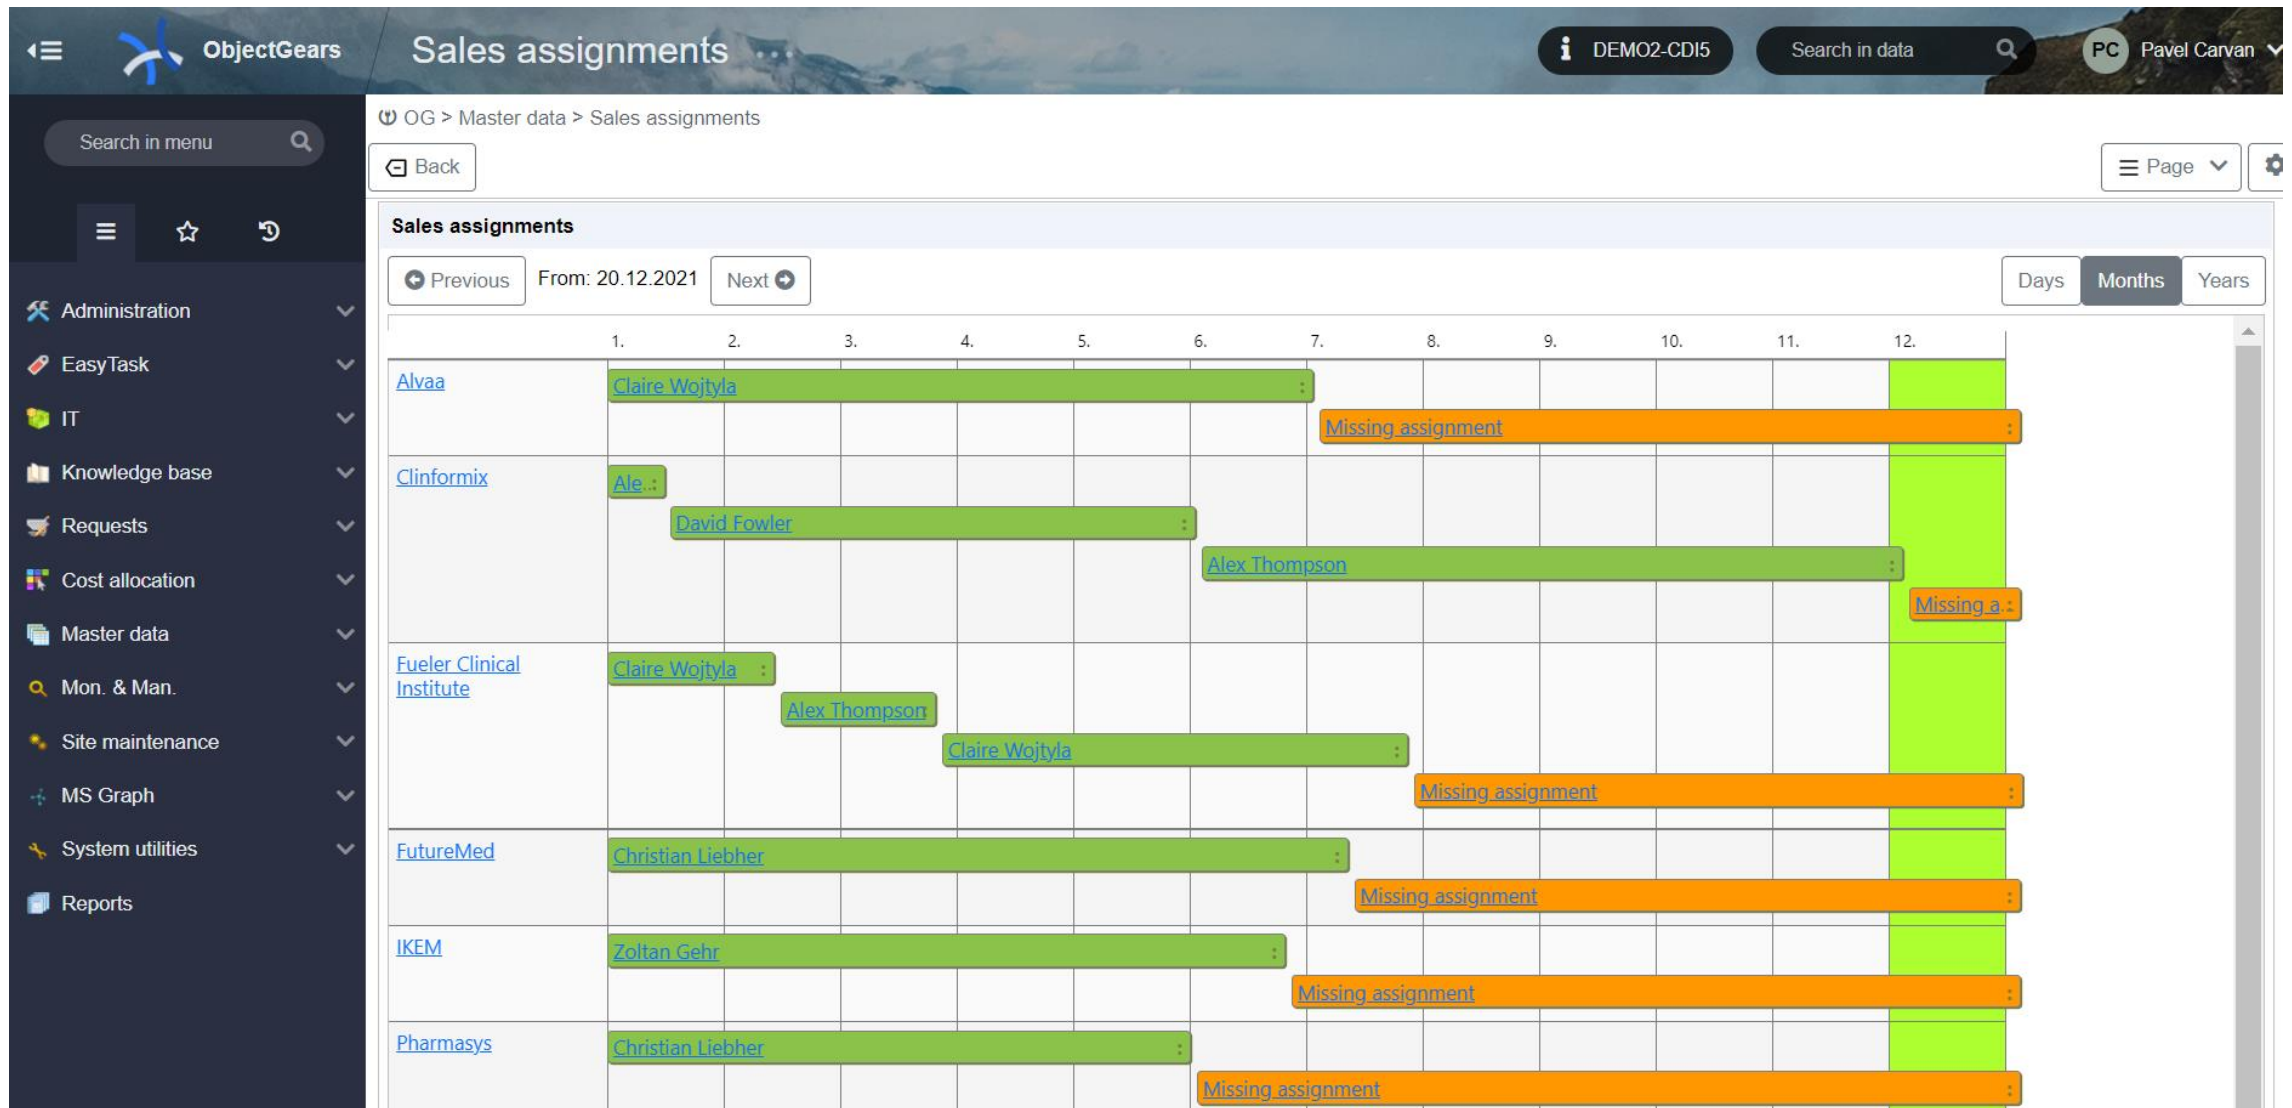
ObjectGears
Sales assignments
DEMO2-CDI5
Search in data
PC Pavel Carvan

Search in menu

Administration
EasyTask
IT
Knowledge base
Requests
Cost allocation
Master data
Mon. & Man.
Site maintenance
MS Graph
System utilities
Reports

OG > Master data > Sales assignments
Back
Page

Sales assignments

Previous
From: 20.12.2021
Next
Days
Months
Years

| | 1. | 2. | 3. | 4. | 5. | 6. | 7. | 8. | 9. | 10. | 11. | 12. |
|---|---|---|---|---|---|---|---|---|---|---|---|---|

Alvaa
Claire Wojtyla
Missing assignment

Clinformix
Ale..
David Fowler
Alex Thompson
Missing a..

Fueler Clinical Institute
Claire Wojtyla
Alex Thompson
Claire Wojtyla
Missing assignment

FutureMed
Christian Liebher
Missing assignment

IKEM
Zoltan Gehr
Missing assignment

Pharmasys
Christian Liebher
Missing assignment